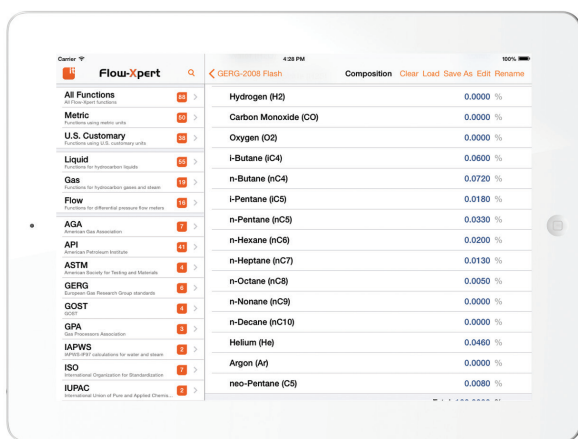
Carrier
4:28 PM
100%

Flow-Xpert

All Functions
All Flow-Xpert functions
68

Metric
Functions using metric units
50

U.S. Customary
Functions using U.S. customary units
38

Liquid
Functions for hydrocarbon liquids
55

Gas
Functions for hydrocarbon gases and steam
19

Flow
Functions for differential pressure flow meters
19

AGA
American Gas Association
7

API
American Petroleum Institute
41

ASTM
American Society for Testing and Materials
4

GERG
European Gas Research Group standards
6

GOST
GOST
4

GPA
Gas Processors Association
3

IAPWS
IAPWS-IF97 calculations for water and steam
2

ISO
International Organization for Standardization
7

IUPAC
International Union of Pure and Applied Chemis...
2

GERG-2008 Flash
Composition Clear Load Save As Edit Rename

| | |
|---|---|
| Hydrogen (H2) | 0.0000 % |
| Carbon Monoxide (CO) | 0.0000 % |
| Oxygen (O2) | 0.0000 % |
| i-Butane (iC4) | 0.0600 % |
| n-Butane (nC4) | 0.0720 % |
| i-Pentane (iC5) | 0.0180 % |
| n-Pentane (nC5) | 0.0330 % |
| n-Hexane (nC6) | 0.0200 % |
| n-Heptane (nC7) | 0.0130 % |
| n-Octane (nC8) | 0.0050 % |
| n-Nonane (nC9) | 0.0000 % |
| n-Decane (nC10) | 0.0000 % |
| Helium (He) | 0.0460 % |
| Argon (Ar) | 0.0000 % |
| neo-Pentane (C5) | 0.0080 % |

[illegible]